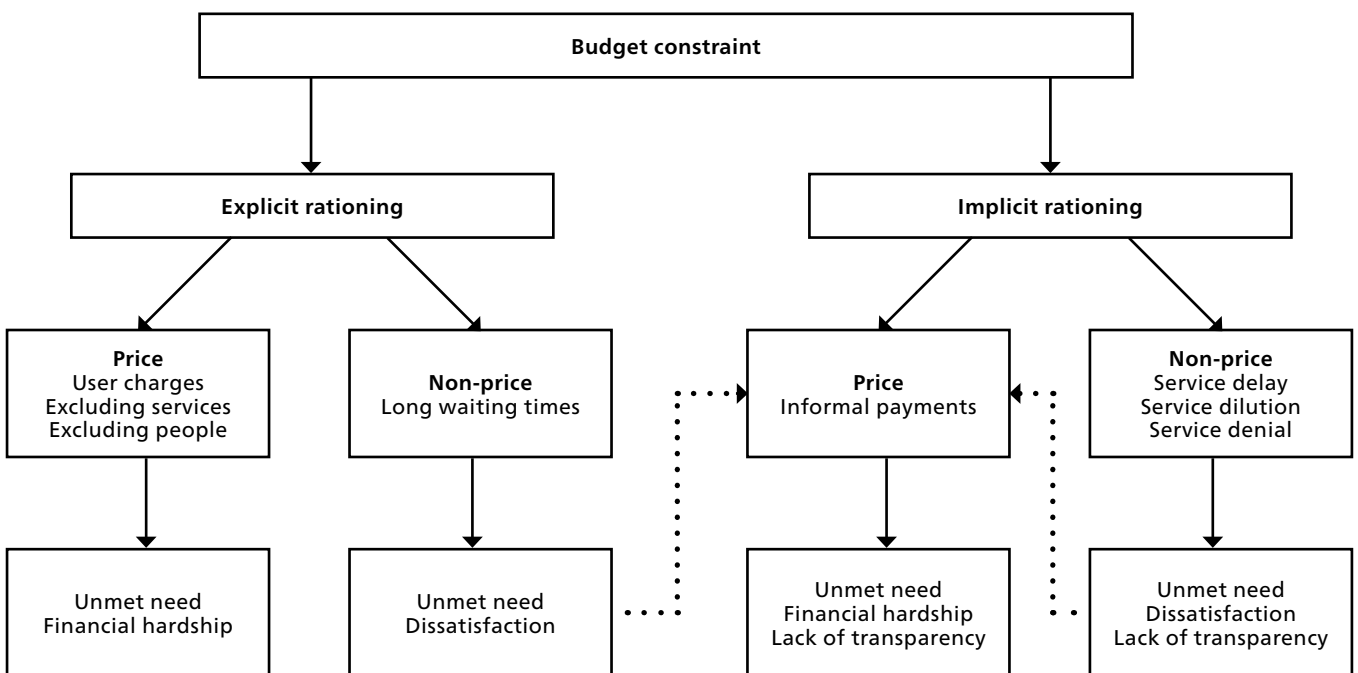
Budget constraint

Explicit rationing

Implicit rationing

Price
User charges
Excluding services
Excluding people

Non-price
Long waiting times

Price
Informal payments

Non-price
Service delay
Service dilution
Service denial

Unmet need
Financial hardship

Unmet need
Dissatisfaction

Unmet need
Financial hardship
Lack of transparency

Unmet need
Dissatisfaction
Lack of transparency